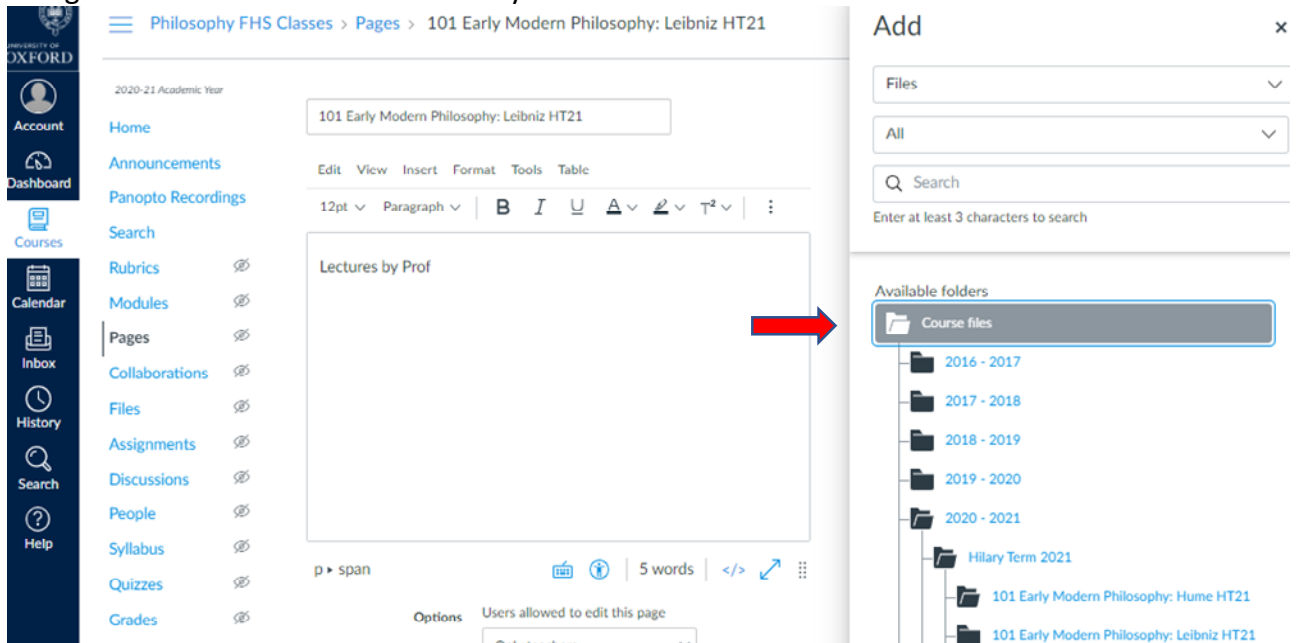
UNIVERSITY OF OXFORD

Account

Dashboard

Courses

Calendar

Inbox

History

Search

Help

Philosophy FHS Classes > Pages > 101 Early Modern Philosophy: Leibniz HT21

2020-21 Academic Year

Home

Announcements

Panopto Recordings

Search

Rubrics

Modules

Pages

Collaborations

Files

Assignments

Discussions

People

Syllabus

Quizzes

Grades

101 Early Modern Philosophy: Leibniz HT21

Edit View Insert Format Tools Table

12pt Paragraph B I U A T²

Lectures by Prof

p ▸ span 5 words </>

Options Users allowed to edit this page

Add ×

Files

All

Search

Enter at least 3 characters to search

Available folders

Course files

2016 - 2017

2017 - 2018

2018 - 2019

2019 - 2020

2020 - 2021

Hilary Term 2021

101 Early Modern Philosophy: Hume HT21

101 Early Modern Philosophy: Leibniz HT21